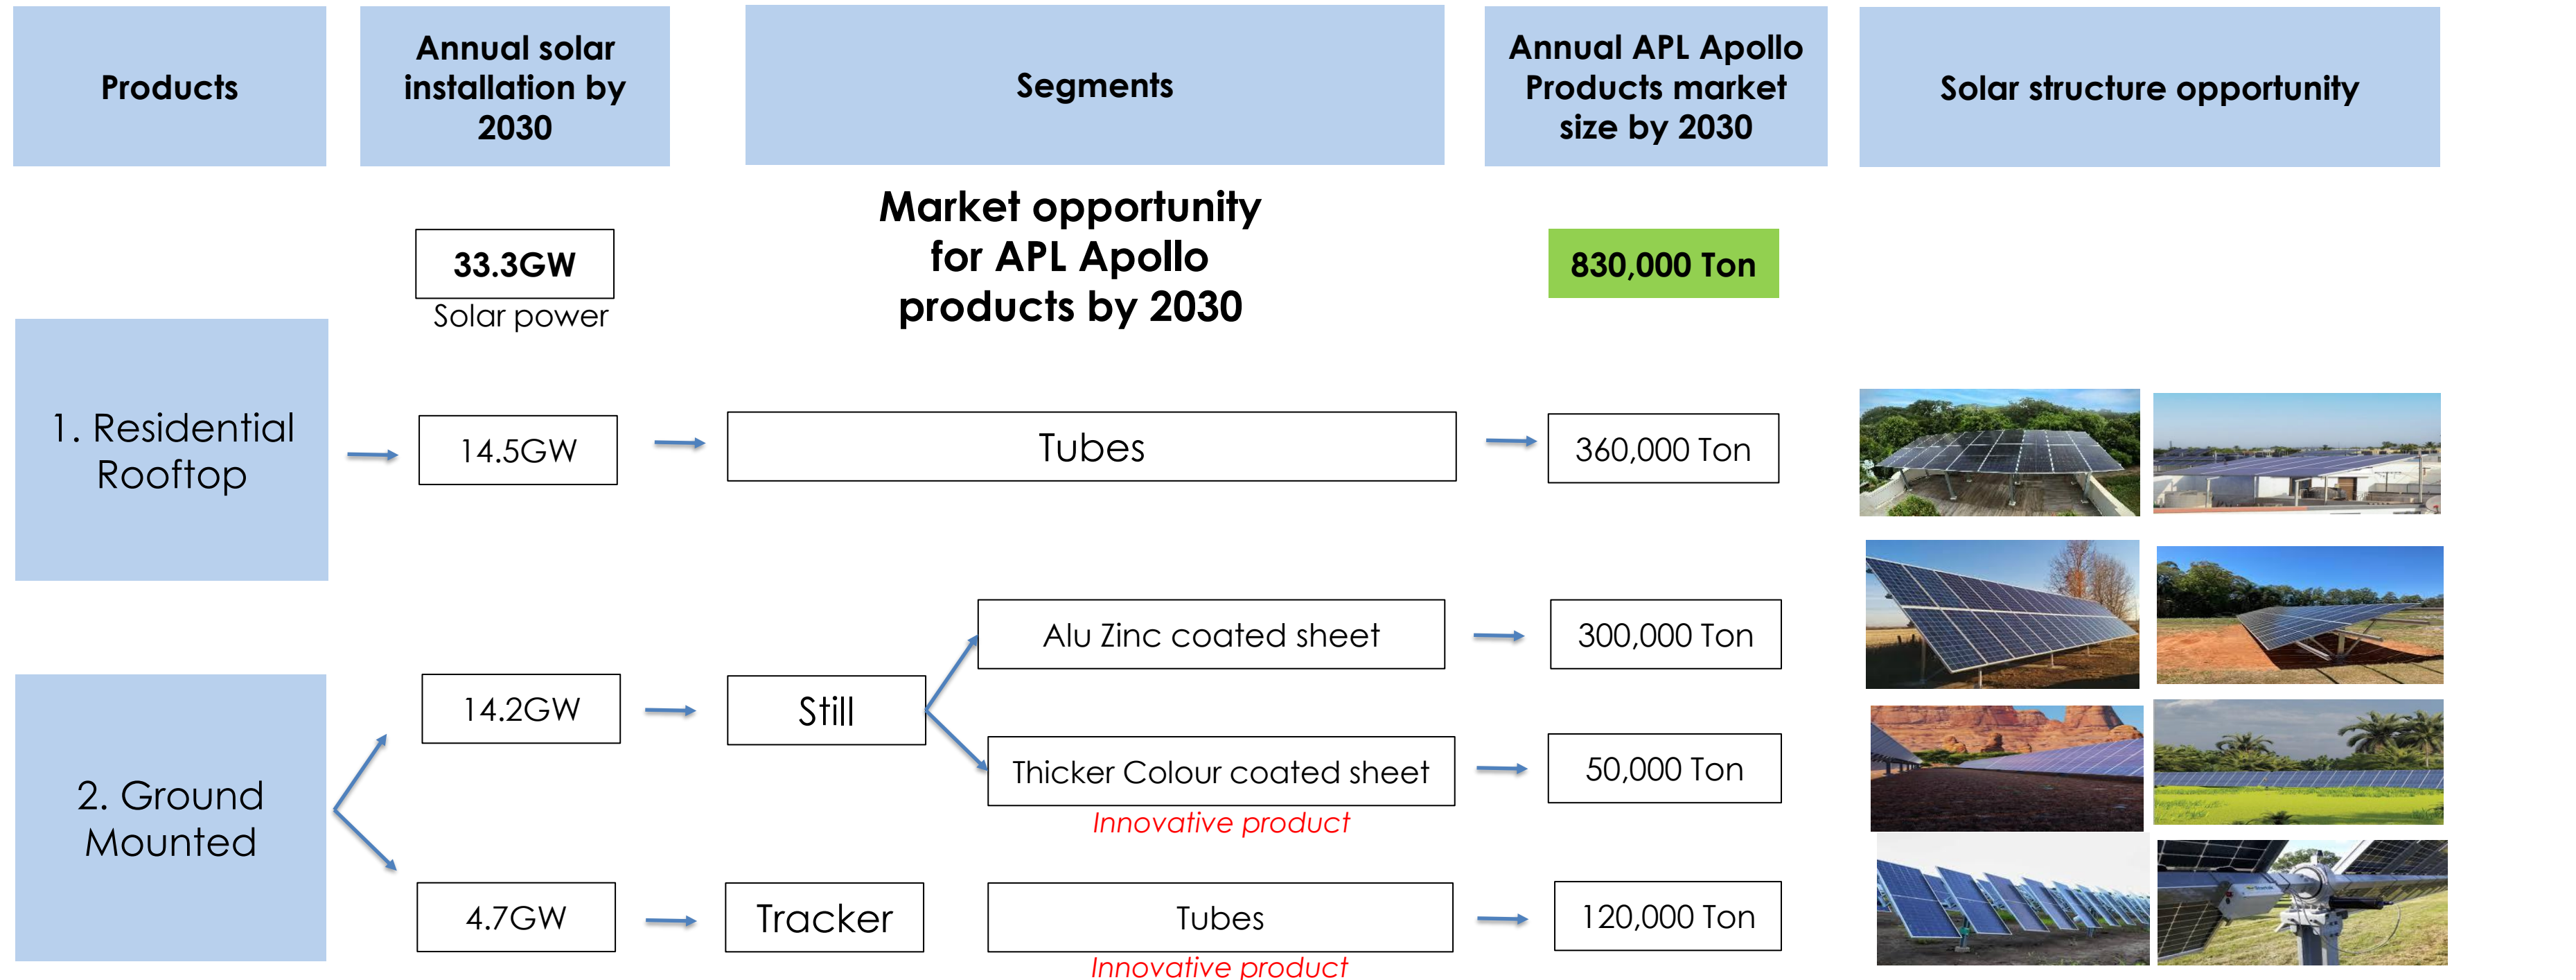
Products

Annual solar installation by 2030

Segments

Annual APL Apollo Products market size by 2030

Solar structure opportunity

33.3GW
Solar power

Market opportunity for APL Apollo products by 2030

830,000 Ton

1. Residential Rooftop

14.5GW

Tubes

360,000 Ton

2. Ground Mounted

14.2GW

Still

Alu Zinc coated sheet

300,000 Ton

Thicker Colour coated sheet
Innovative product

50,000 Ton

4.7GW

Tracker

Tubes
Innovative product

120,000 Ton